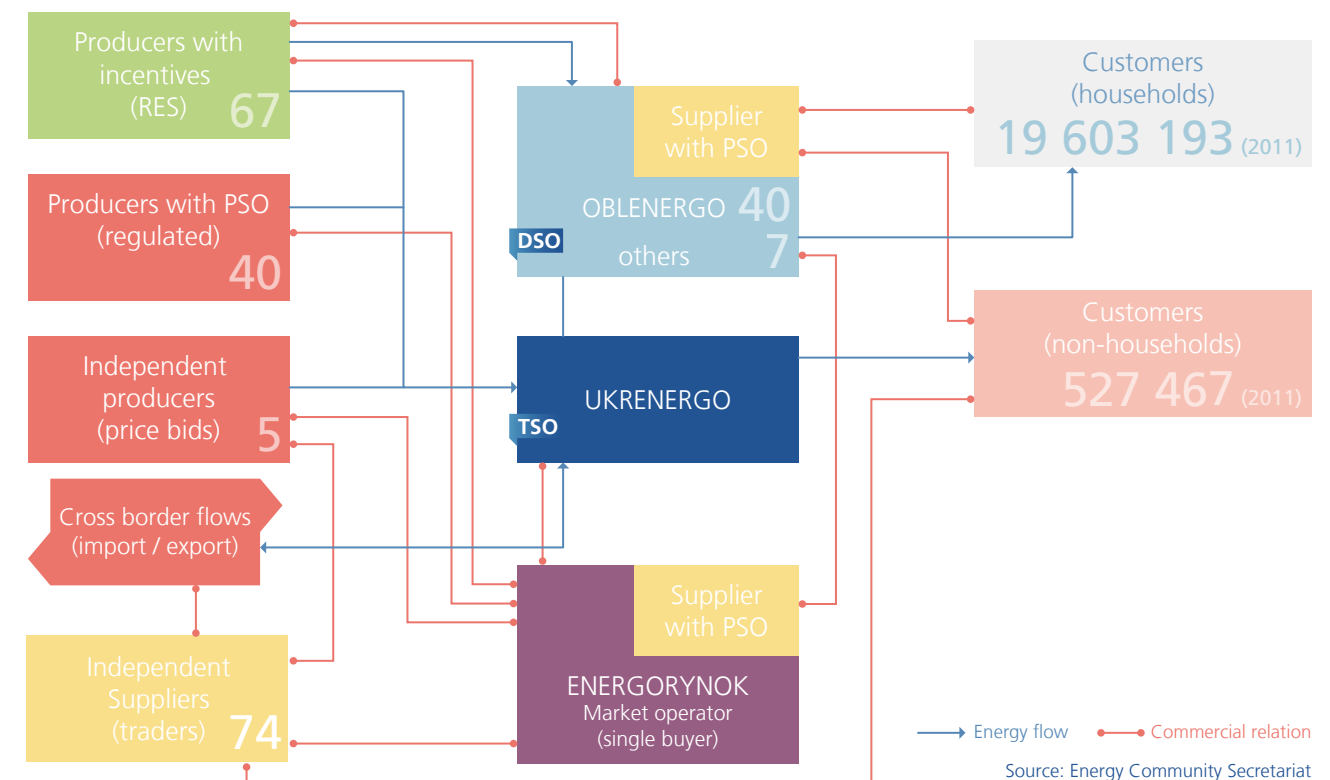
Producers with incentives (RES) 67

Producers with PSO (regulated) 40

Independent producers (price bids) 5

Cross border flows (import / export)

Independent Suppliers (traders) 74

Supplier with PSO

OBLENERGO 40

others 7

DSO

UKRENERGO

TSO

Supplier with PSO

ENERGORYNOK
Market operator
(single buyer)

Customers (households)
19 603 193 (2011)

Customers (non-households)
527 467 (2011)

Energy flow

Commercial relation

Source: Energy Community Secretariat